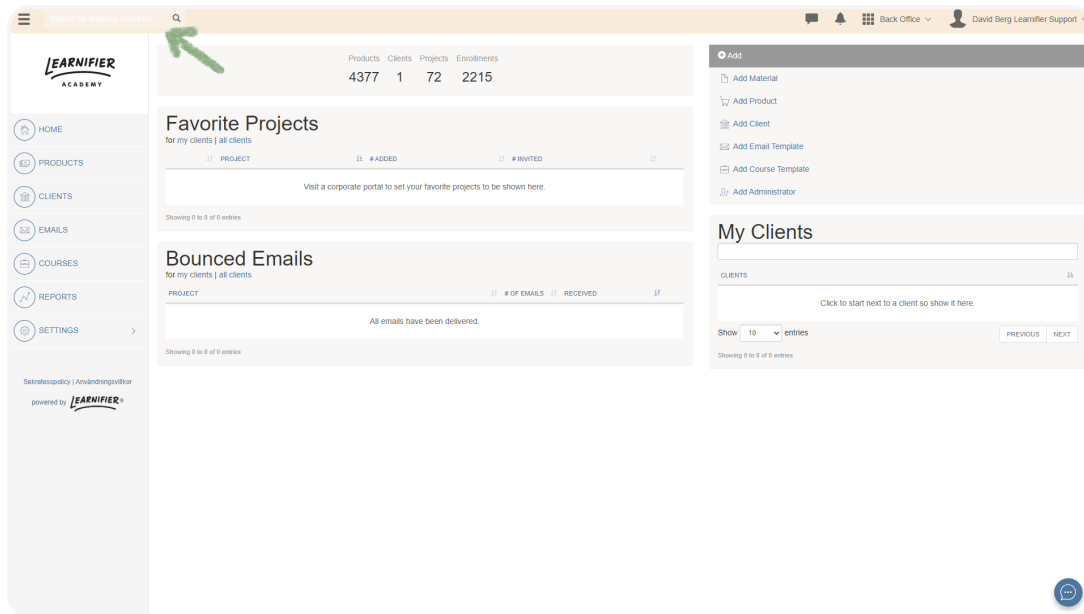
Search for projects, users etc.

Back Office
David Berg Learnifier Support

LEARNIFIER
ACADEMY

HOME
PRODUCTS
CLIENTS
EMAILS
COURSES
REPORTS
SETTINGS

Sekretesspolicy | Användningsvillkor
powered by LEARNIFIER®

| Products | Clients | Projects | Enrollments |
|---|---|---|---|
| 4377 | 1 | 72 | 2215 |

Favorite Projects
for my clients | all clients

| PROJECT | # ADDED | # INVITED |
|---|---|---|
| Visit a corporate portal to set your favorite projects to be shown here. | | |

Showing 0 to 0 of 0 entries

Bounced Emails
for my clients | all clients

| PROJECT | # OF EMAILS | RECEIVED |
|---|---|---|
| All emails have been delivered. | | |

Showing 0 to 0 of 0 entries

Add
Add Material
Add Product
Add Client
Add Email Template
Add Course Template
Add Administrator

My Clients

| CLIENTS |
|---|
| Click to start next to a client so show it here. |

Show 10 entries
PREVIOUS NEXT
Showing 0 to 0 of 0 entries